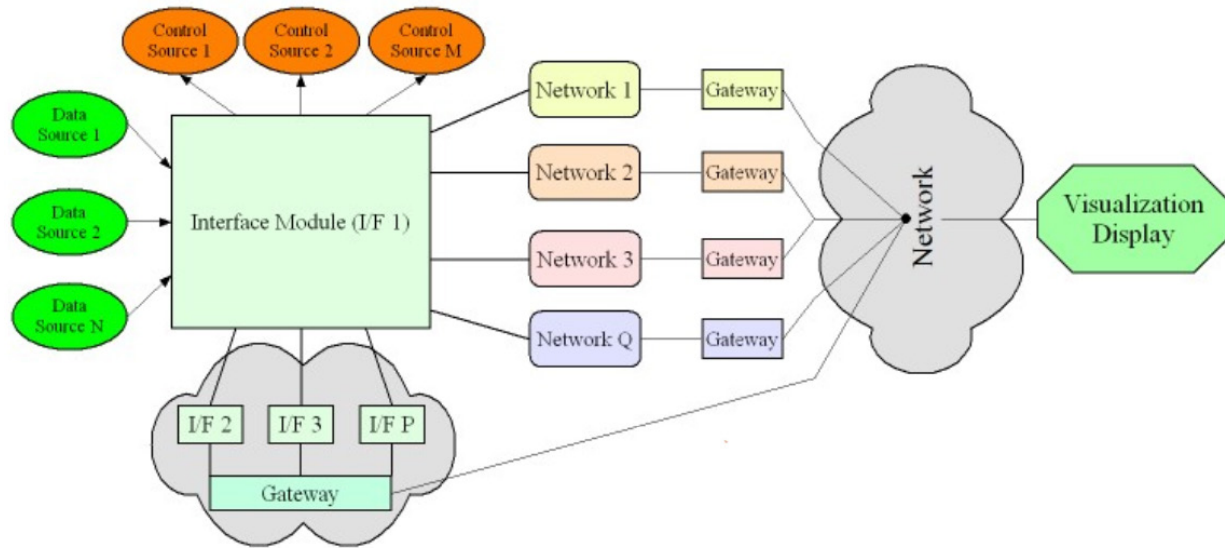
Control Source 1

Control Source 2

Control Source M

Data Source 1

Data Source 2

Data Source N

Interface Module (I/F 1)

Network 1

Gateway

Network 2

Gateway

Network 3

Gateway

Network Q

Gateway

Network

Visualization Display

I/F 2

I/F 3

I/F P

Gateway